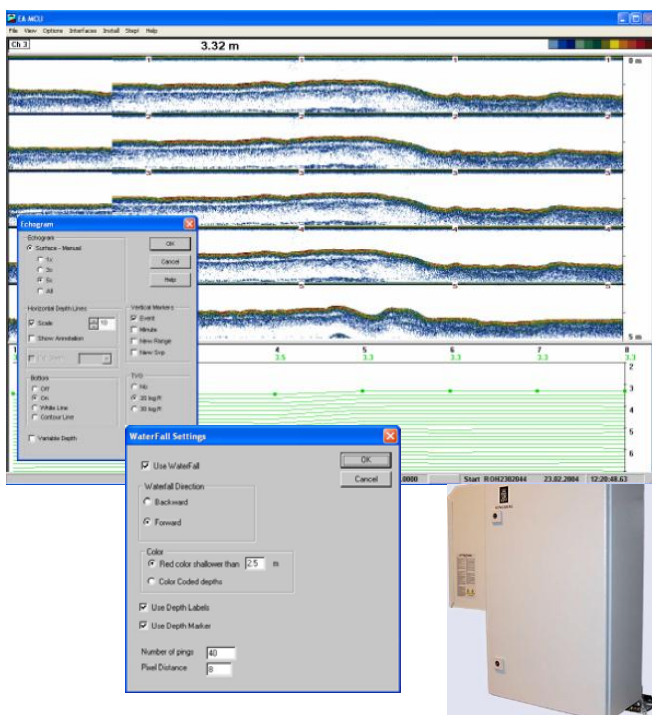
EA MCU

File View Options Interfaces Install Start Help

Ch 3

3.32 m

0 m

5 m

Echogram

Echogram

Surface - Manual

1x

2x

5x

All

OK

Cancel

Help

Horizontal Depth Lines

Scale 10

Show Annotation

Vertical Markers

Event

Minute

New Range

New Ship

Bottom

Off

On

White Line

Contour Lines

TVG

No

20 log R

30 log R

Variable Depth

1

4

5

6

7

8

3.5

3.3

3.3

3.3

3.3

2

3

4

5

6

WaterFall Settings

Use WaterFall

OK

Cancel

Waterfall Direction

Backward

Forward

Color

Red color shallower than 2.5 m

Color Coded depths

Use Depth Labels

Use Depth Marker

Number of pings 40

Pixel Distance 8

0000

Start R:OH2302004

23.02.2004

12:20:48.63